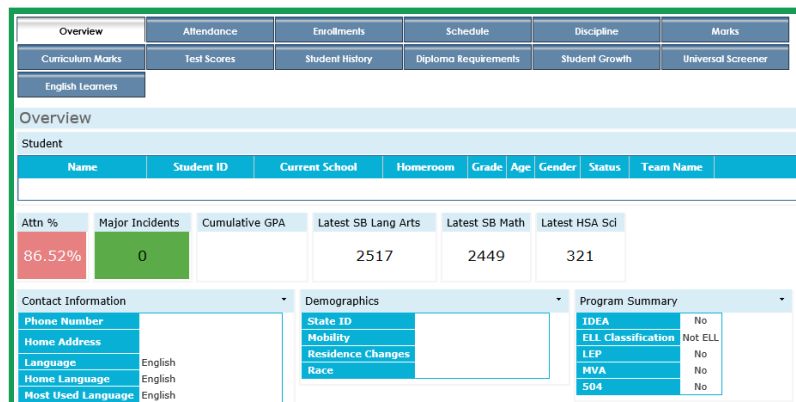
Overview | Attendance | Enrollments | Schedule | Discipline | Marks
Curriculum Marks | Test Scores | Student History | Diploma Requirements | Student Growth | Universal Screener
English Learners

Overview

Student

| Name | Student ID | Current School | Homeroom | Grade | Age | Gender | Status | Team Name |
|---|---|---|---|---|---|---|---|---|
| | | | | | | | | |

| Attn % | Major Incidents | Cumulative GPA | Latest SB Lang Arts | Latest SB Math | Latest HSA Sci |
|---|---|---|---|---|---|
| 86.52% | 0 | | 2517 | 2449 | 321 |

Contact Information

| Phone Number | |
|---|---|
| Home Address | |
| Language | English |
| Home Language | English |
| Most Used Language | English |

Demographics

| State ID | |
|---|---|
| Mobility | |
| Residence Changes | |
| Race | |

Program Summary

| IDEA | No |
|---|---|
| ELL Classification | Not ELL |
| LEP | No |
| MVA | No |
| 504 | No |